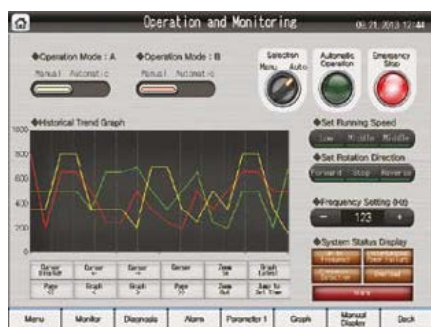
Operation and Monitoring
06.21.2013 12:44

◆Operation Mode : A
Manual Automatic

◆Operation Mode : B
Manual Automatic

Selection
Manu Auto

Automatic Operation

Emergency Stop

◆Historical Trend Graph
1000
800
600
400
200
0

◆Set Running Speed
Low Middle Middle

◆Set Rotation Direction
Forward Stop Reverse

◆Frequency Setting (Hz)
−
123
+

◆System Status Display

| Cursor Display | Cursor < | Cursor > | Cursor | Zoom In | Graph Latest |
|---|---|---|---|---|---|
| Page << | Graph < | Graph > | Page >> | Zoom Out | Jump to Set Time |

Menu
Monitor
Diagnosis
Alarm
Parameter 1
Graph
Manual Display
Deck